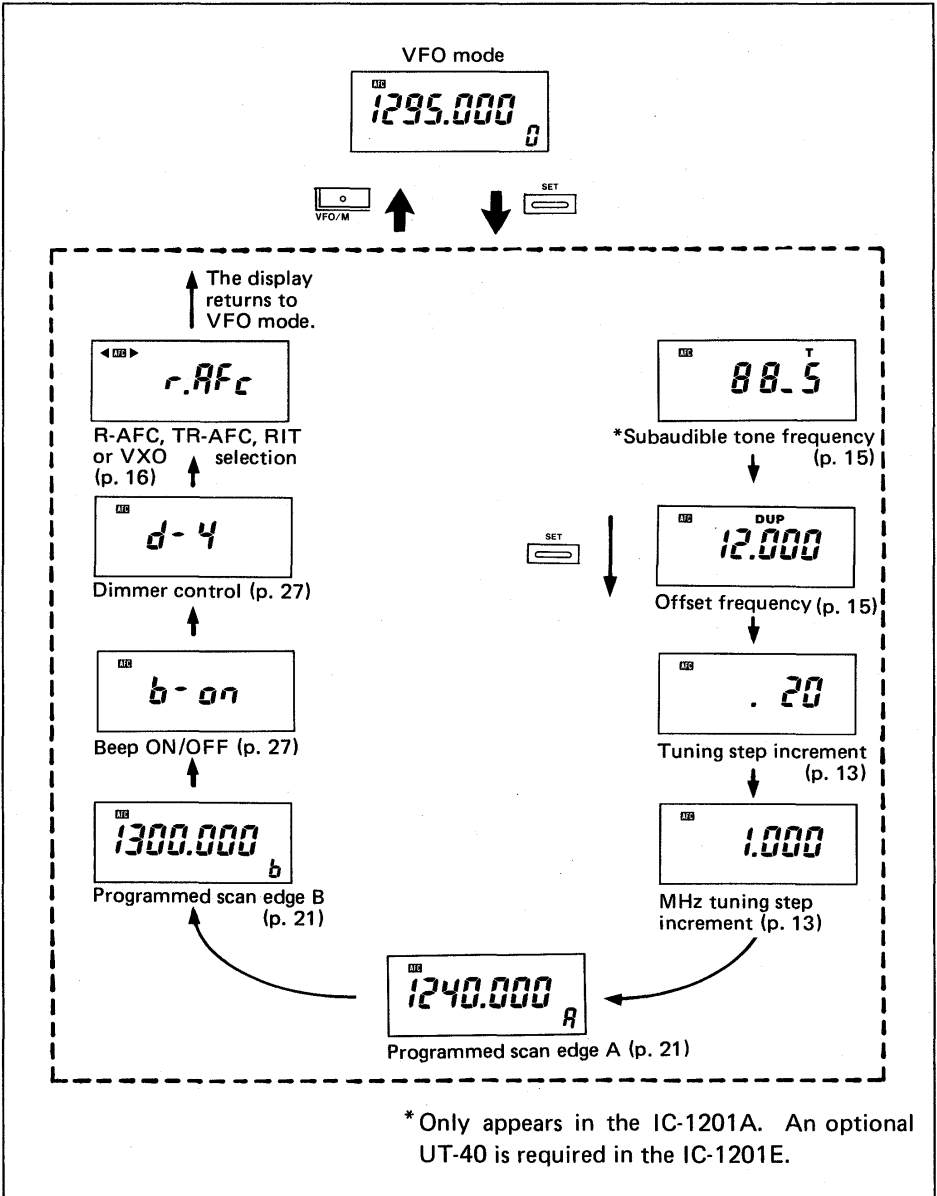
VFO mode

AFC
1295.000
0

VFO/M

SET

The display returns to VFO mode.

AFC
r.AFc

R-AFC, TR-AFC, RIT or VXO selection (p. 16)

AFC
d- 4

Dimmer control (p. 27)

AFC
b- on

Beep ON/OFF (p. 27)

AFC
1300.000
b

Programmed scan edge B (p. 21)

AFC
T
88.5

*Subaudible tone frequency (p. 15)

SET

AFC
DUP
12.000

Offset frequency (p. 15)

AFC
. 20

Tuning step increment (p. 13)

AFC
1.000

MHz tuning step increment (p. 13)

AFC
1240.000
A

Programmed scan edge A (p. 21)

*Only appears in the IC-1201A. An optional UT-40 is required in the IC-1201E.